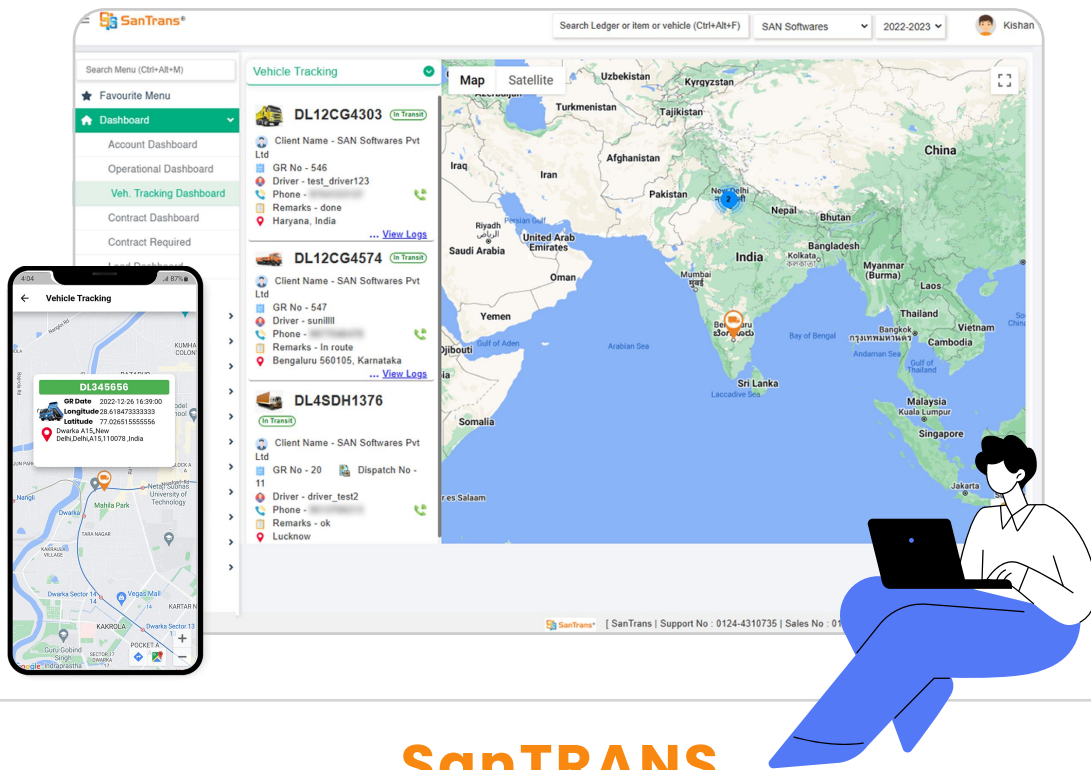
SanTrans®

Search Ledger or item or vehicle (Ctrl+Alt+F)
SAN Softwares
2022-2023
Kishan

Search Menu (Ctrl+Alt+M)
Favourite Menu
Dashboard
Account Dashboard
Operational Dashboard
Veh. Tracking Dashboard
Contract Dashboard
Contract Required
Load Dashboard

Vehicle Tracking

DL12CG4303 In Transit
Client Name - SAN Softwares Pvt Ltd
GR No - 546
Driver - test_driver123
Phone - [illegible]
Remarks - done
Haryana, India
... View Logs

DL12CG4574 In Transit
Client Name - SAN Softwares Pvt Ltd
GR No - 547
Driver - sunillll
Phone - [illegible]
Remarks - In route
Bengaluru 560105, Karnataka
... View Logs

DL4SDH1376
In Transit
Client Name - SAN Softwares Pvt Ltd
GR No - 20 Dispatch No - 11
Driver - driver_test2
Phone - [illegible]
Remarks - ok
Lucknow

Map Satellite
Uzbekistan Kyrgyzstan Turkmenistan Tajikistan Afghanistan China Iraq Iran Pakistan New Delhi Nepal Bhutan Riyadh Persian Gulf United Arab Emirates Saudi Arabia Oman India Bangladesh Kolkata Myanmar (Burma) Laos Mumbai Yemen Gulf of Aden Arabian Sea Bengaluru Bay of Bengal Thailand Bangkok Vietnam Cambodia Andaman Sea Gulf of Thailand Djibouti Sri Lanka Laccadive Sea Somalia Malaysia Kuala Lumpur Singapore Dar es Salaam Jakarta

SanTrans [ SanTrans | Support No : 0124-4310735 | Sales No : 0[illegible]

4:04 87%
Vehicle Tracking
DL345656
GR Date 2022-12-26 16:39:00
Longitude 28.618473333333
Latitude 77.026515555556
Dwarka A15,New Delhi,Delhi,A15,110078 ,India
Nangli Mahila Park Netaji Subhas University of Technology Dwarka TARA NAGAR Dwarka Sector 14 Vegas Mall KAKROLA Dwarka Sector 13 Guru Gobind Singh Indraprastha KARTAR N POCKET A

SanTRANS